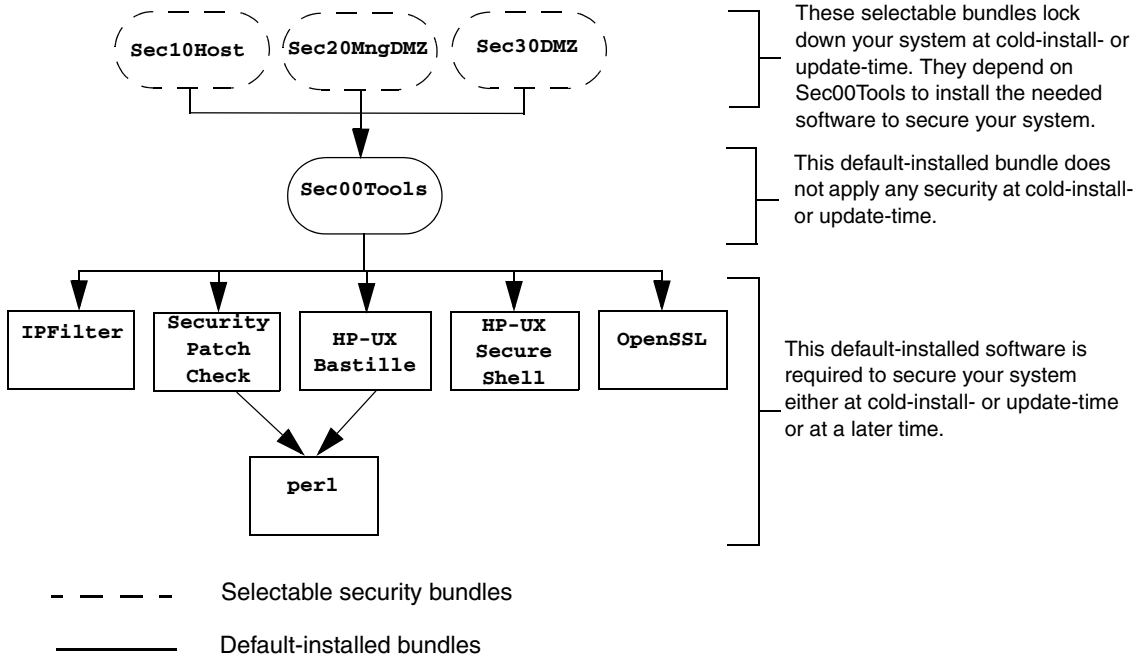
Sec10Host

Sec20MngDMZ

Sec30DMZ

These selectable bundles lock down your system at cold-install- or update-time. They depend on Sec00Tools to install the needed software to secure your system.

Sec00Tools

This default-installed bundle does not apply any security at cold-install- or update-time.

IPFilter

Security Patch Check

HP-UX Bastille

HP-UX Secure Shell

OpenSSL

This default-installed software is required to secure your system either at cold-install- or update-time or at a later time.

perl

Selectable security bundles

Default-installed bundles